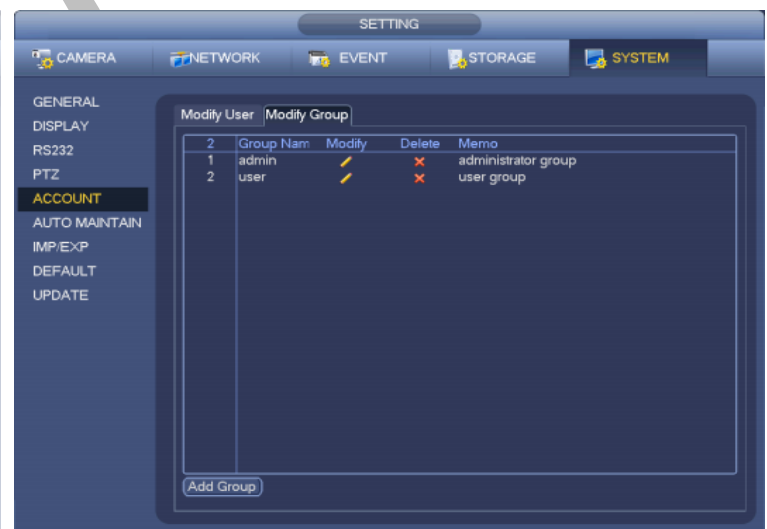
SETTING

CAMERA
NETWORK
EVENT
STORAGE
SYSTEM

GENERAL
DISPLAY
RS232
PTZ
ACCOUNT
AUTO MAINTAIN
IMP/EXP
DEFAULT
UPDATE

Modify User
Modify Group

| 2 | Group Nam | Modify | Delete | Memo |
|---|---|---|---|---|
| 1 | admin | | | administrator group |
| 2 | user | | | user group |

Add Group